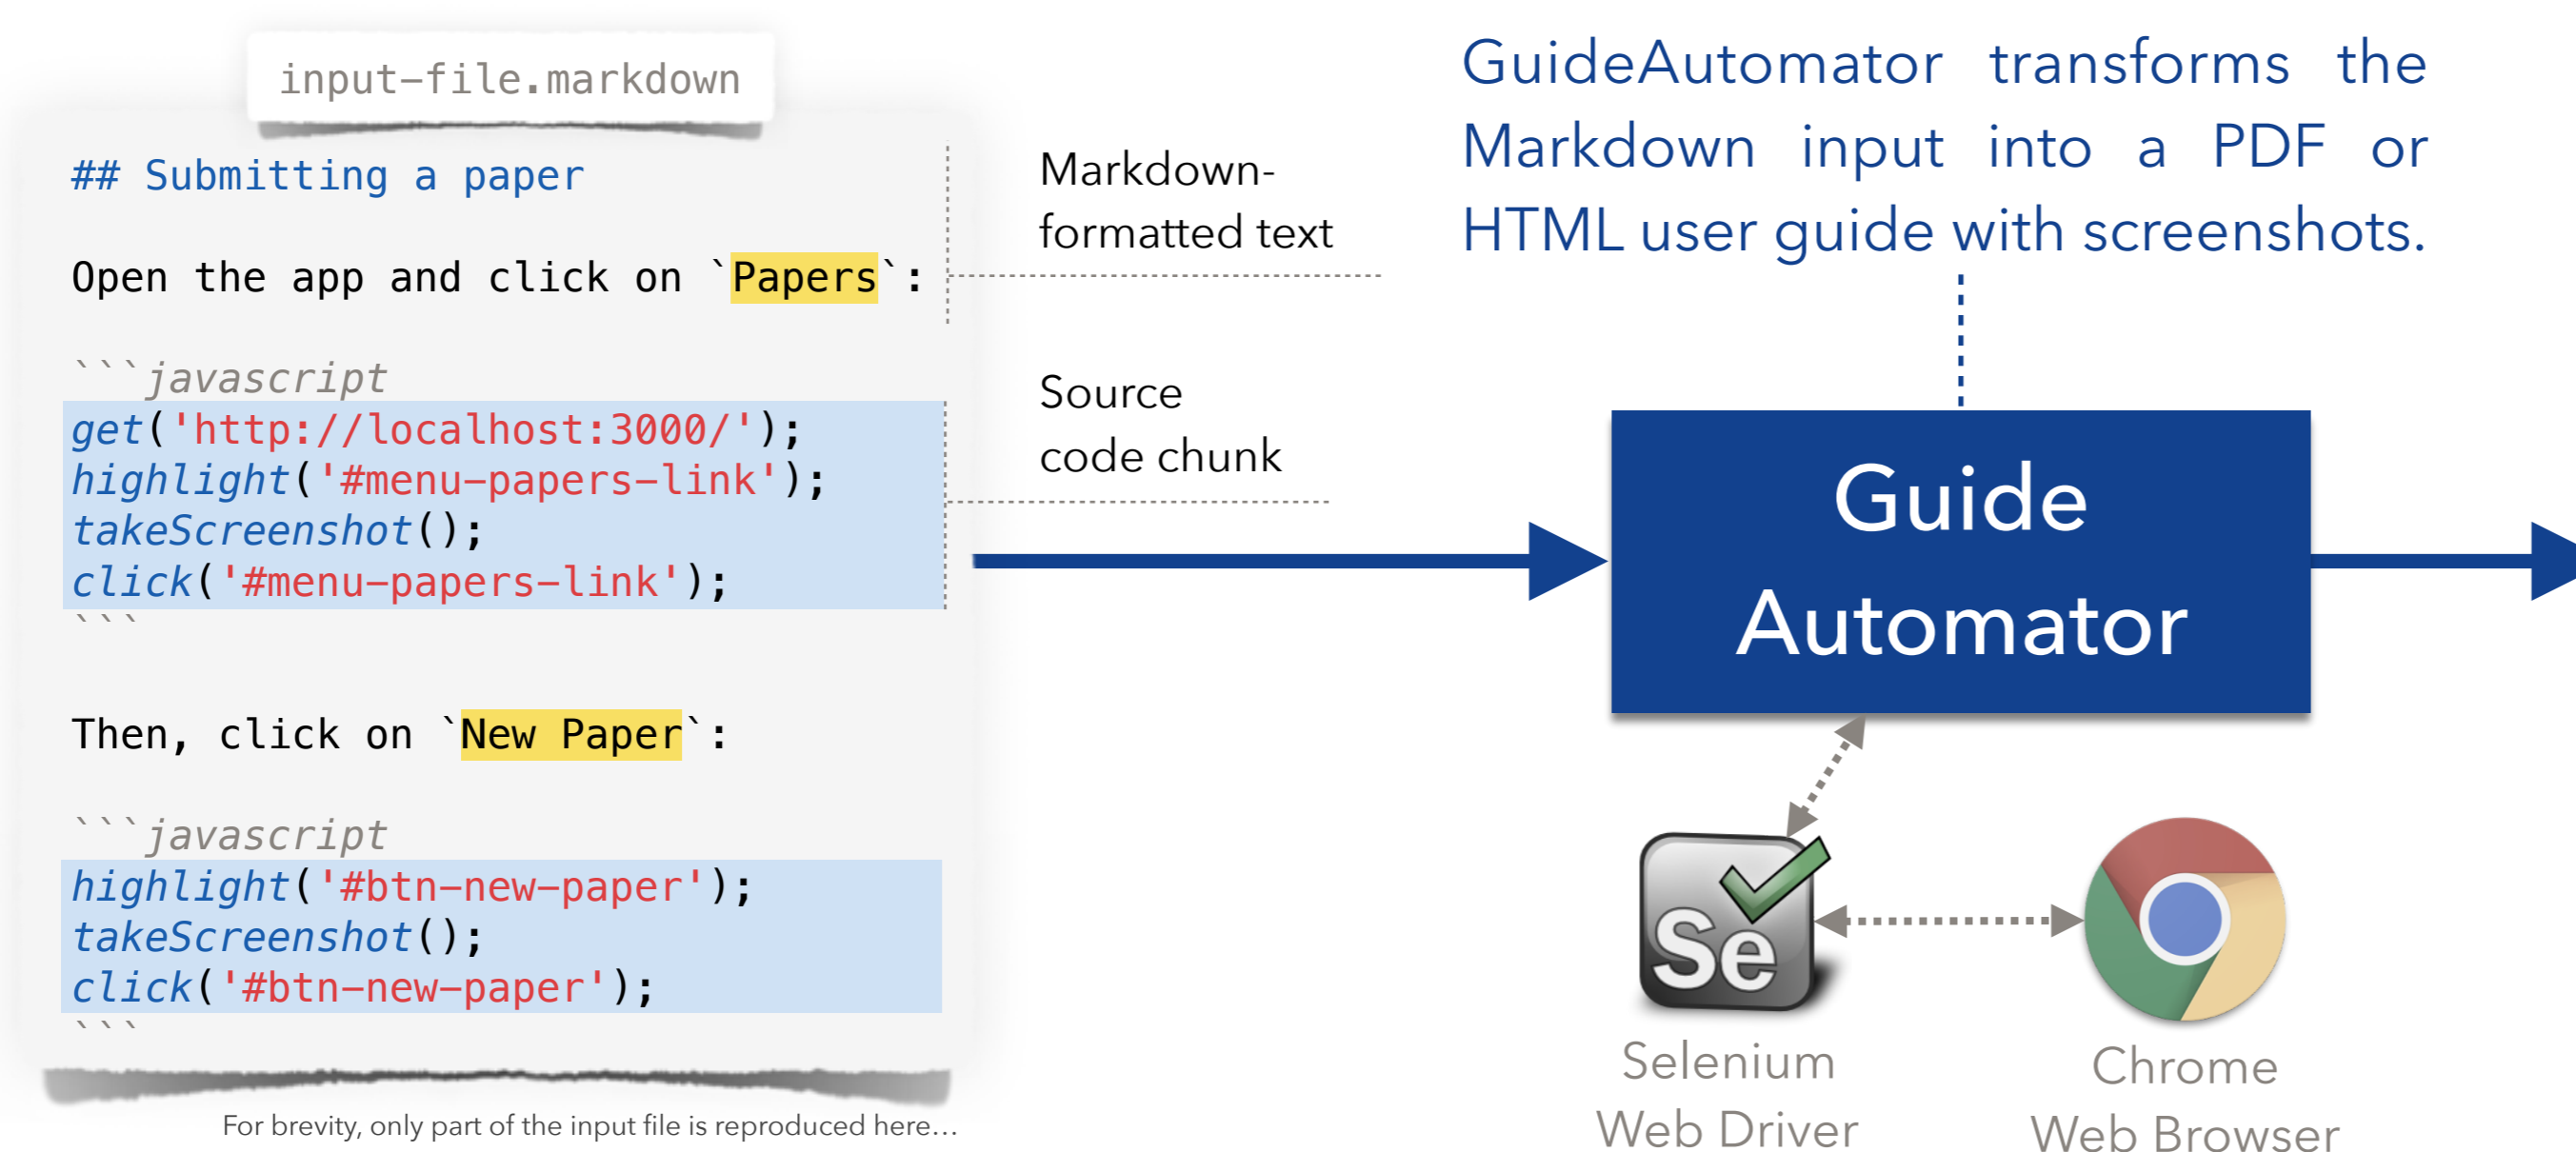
input-file.markdown

## Submitting a paper

Open the app and click on `Papers`:

```javascript
get('http://localhost:3000/');
highlight('#menu-papers-link');
takeScreenshot();
click('#menu-papers-link');
```

Then, click on `New Paper`:

```javascript
highlight('#btn-new-paper');
takeScreenshot();
click('#btn-new-paper');
```

For brevity, only part of the input file is reproduced here…

Markdown-formatted text

Source code chunk

GuideAutomator transforms the Markdown input into a PDF or HTML user guide with screenshots.

Guide Automator

Se

Selenium Web Driver

Chrome Web Browser